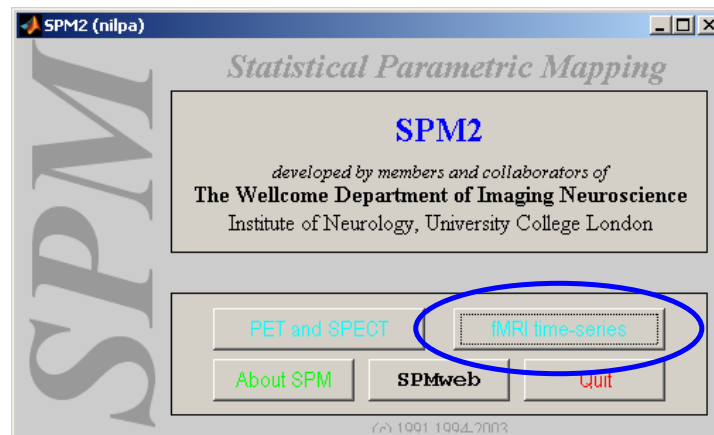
SPM2 (nilpa)

SPM

Statistical Parametric Mapping

SPM2

developed by members and collaborators of
The Wellcome Department of Imaging Neuroscience
Institute of Neurology, University College London

PET and SPECT
fMRI time-series
About SPM
SPMweb
Quit

(c) 1991,1994-2003